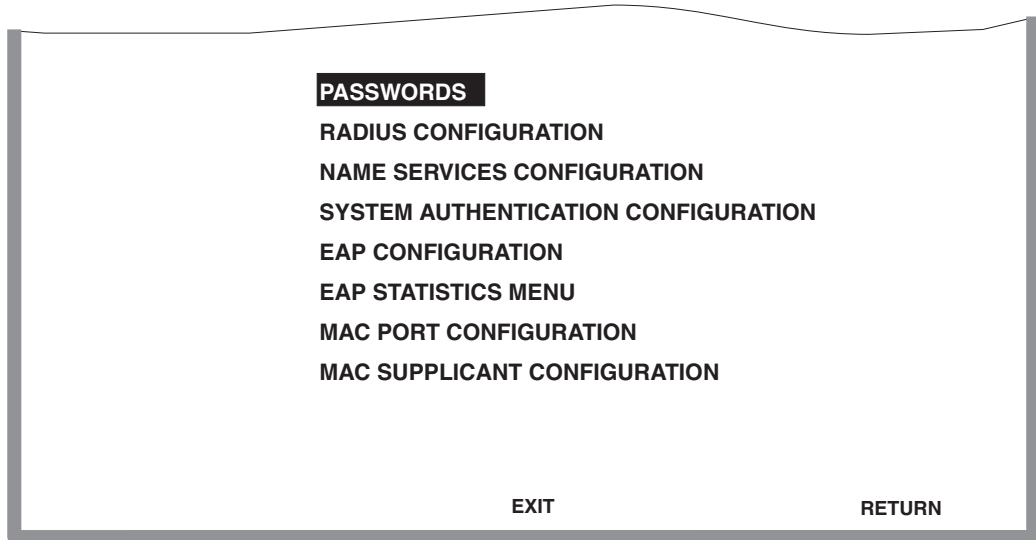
PASSWORDS

RADIUS CONFIGURATION

NAME SERVICES CONFIGURATION

SYSTEM AUTHENTICATION CONFIGURATION

EAP CONFIGURATION

EAP STATISTICS MENU

MAC PORT CONFIGURATION

MAC SUPPLICANT CONFIGURATION

EXIT

RETURN